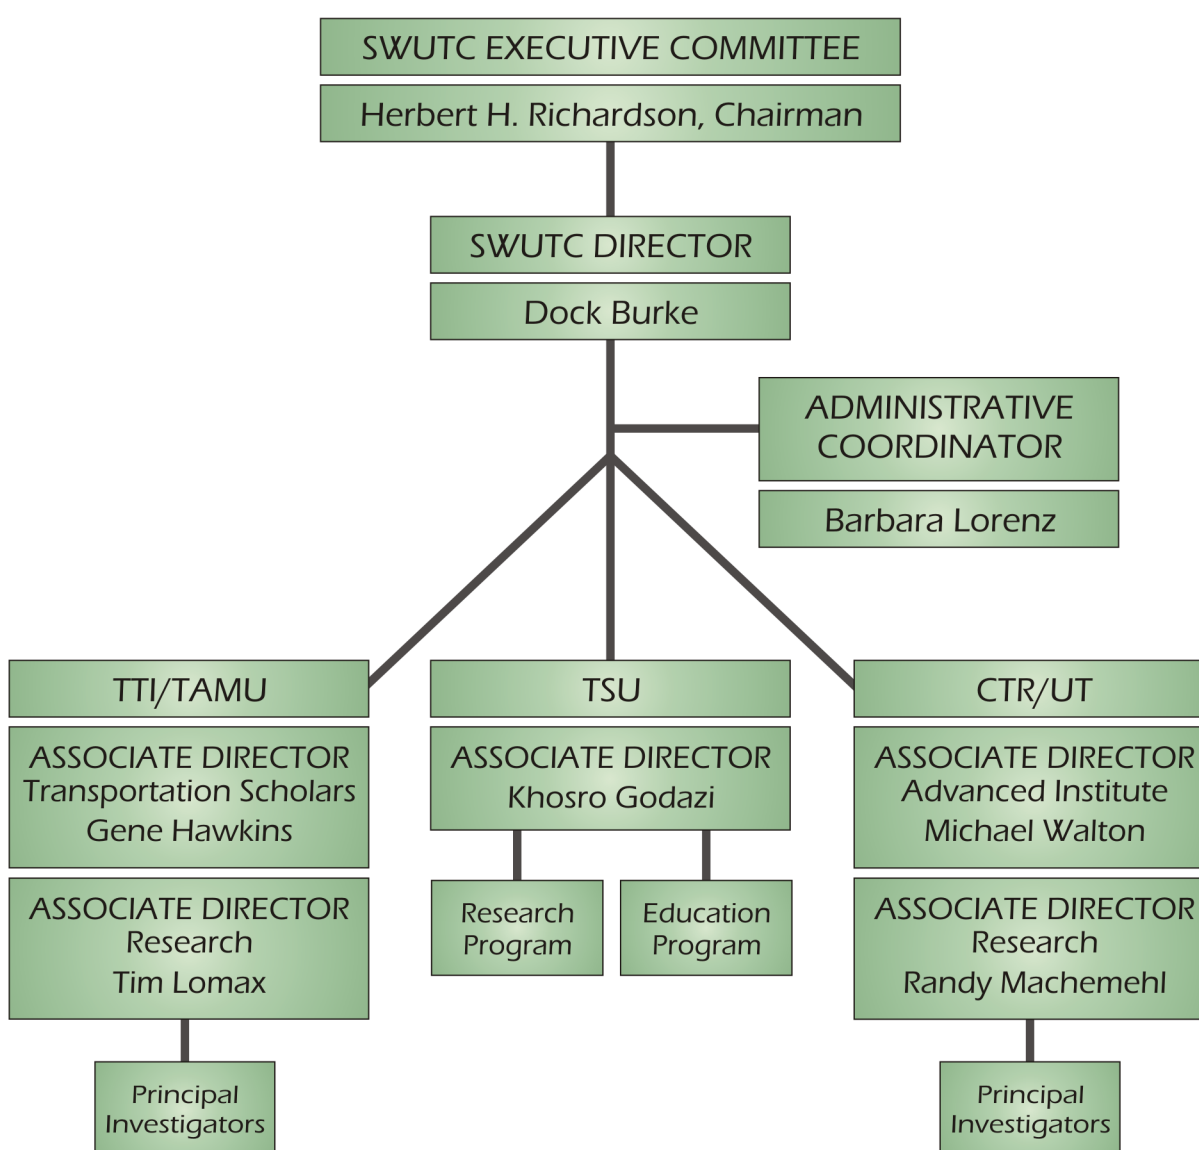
SWUTC EXECUTIVE COMMITTEE

Herbert H. Richardson, Chairman

SWUTC DIRECTOR

Dock Burke

ADMINISTRATIVE COORDINATOR

Barbara Lorenz

TTI/TAMU

ASSOCIATE DIRECTOR
Transportation Scholars
Gene Hawkins

ASSOCIATE DIRECTOR
Research
Tim Lomax

Principal Investigators

TSU

ASSOCIATE DIRECTOR
Khosro Godazi

Research Program

Education Program

CTR/UT

ASSOCIATE DIRECTOR
Advanced Institute
Michael Walton

ASSOCIATE DIRECTOR
Research
Randy Machemehl

Principal Investigators